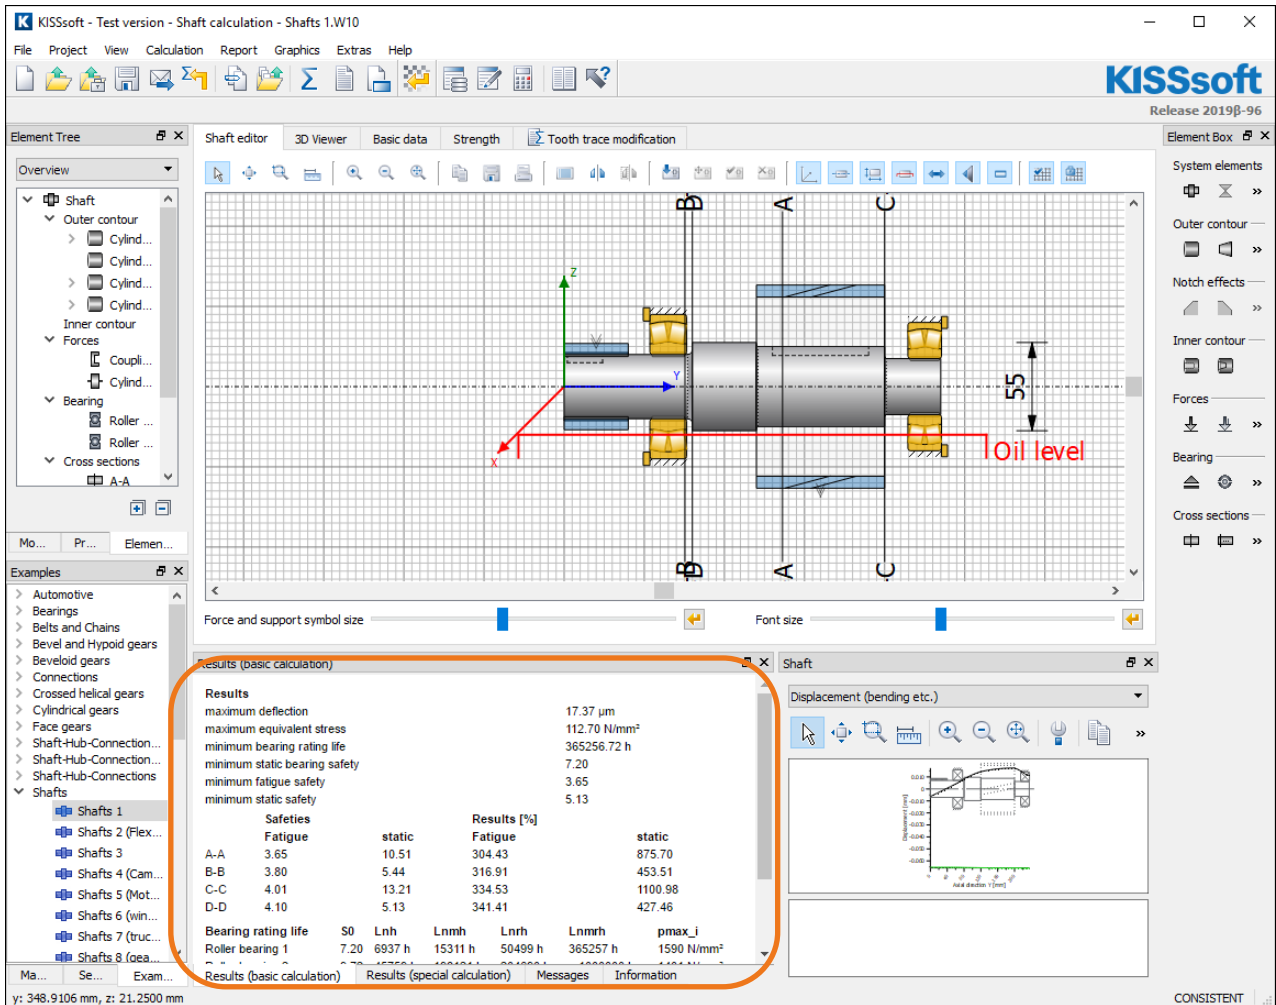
KISSsoft - Test version - Shaft calculation - Shafts 1.W10

File Project View Calculation Report Graphics Extras Help

KISSsoft
Release 2019β-96

Element Tree
Overview
Shaft
Outer contour
Cylind...
Cylind...
Cylind...
Cylind...
Inner contour
Forces
Coupli...
Cylind...
Bearing
Roller ...
Roller ...
Cross sections
A-A

Mo... Pr... Elemen...

Examples
Automotive
Bearings
Belts and Chains
Bevel and Hypoid gears
Beveloid gears
Connections
Crossed helical gears
Cylindrical gears
Face gears
Shaft-Hub-Connection...
Shaft-Hub-Connection...
Shaft-Hub-Connections
Shafts
Shafts 1
Shafts 2 (Flex...
Shafts 3
Shafts 4 (Cam...
Shafts 5 (Mot...
Shafts 6 (win...
Shafts 7 (truc...
Shafts 8 (gea...

Ma... Se... Exam...

Shaft editor 3D Viewer Basic data Strength Tooth trace modification

B A C
Z
Y
X
55
Oil level
B A C

Force and support symbol size
Font size

Results (basic calculation)

Results
maximum deflection 17.37 µm
maximum equivalent stress 112.70 N/mm²
minimum bearing rating life 365256.72 h
minimum static bearing safety 7.20
minimum fatigue safety 3.65
minimum static safety 5.13

| | Safeties Fatigue | static | Results [%] Fatigue | static |
|---|---|---|---|---|
| A-A | 3.65 | 10.51 | 304.43 | 875.70 |
| B-B | 3.80 | 5.44 | 316.91 | 453.51 |
| C-C | 4.01 | 13.21 | 334.53 | 1100.98 |
| D-D | 4.10 | 5.13 | 341.41 | 427.46 |

| Bearing rating life | S0 | Lnh | Lnmh | Lnrh | Lnmrh | pmax_i |
|---|---|---|---|---|---|---|
| Roller bearing 1 | 7.20 | 6937 h | 15311 h | 50499 h | 365257 h | 1590 N/mm² |

Results (basic calculation) Results (special calculation) Messages Information

Shaft
Displacement (bending etc.)

Element Box
System elements
Outer contour
Notch effects
Inner contour
Forces
Bearing
Cross sections

y: 348.9106 mm, z: 21.2500 mm
CONSISTENT